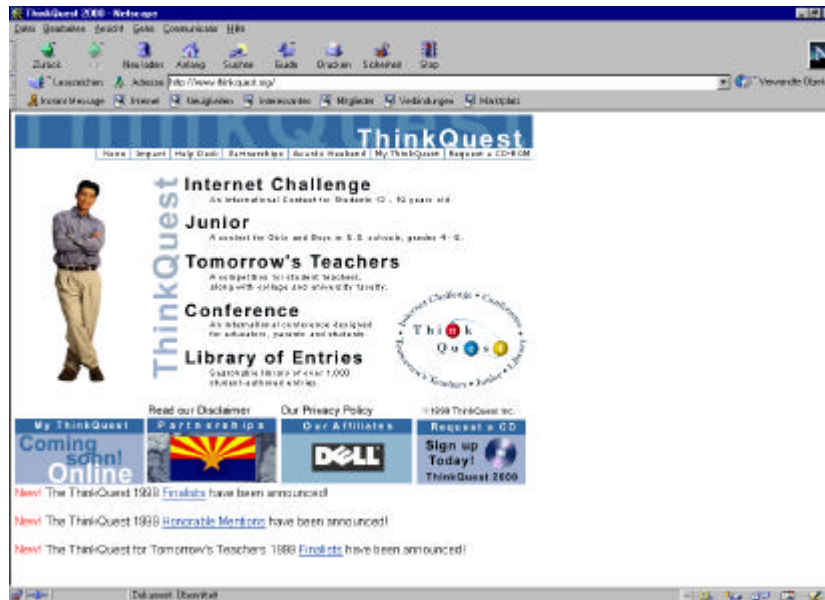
ThinkQuest 2000 - Netscape

Datei Bearbeiten Ansicht Gehe Communicator Hilfe

Zurück Vor Neu laden Anfang Suchen Guide Drucken Sicherheit Stop

Lesezeichen Adresse: http://www.thinkquest.org/ Verwandte Obje

Instant Message Internet Neuigkeiten Interessantes Mitglieder Verbindungen Marktplatz

ThinkQuest

Home | Impact | Help Desk | Partnerships | Acacia Husband | My ThinkQuest | Request a CD-ROM

ThinkQuest

Internet Challenge
An international Contest for Students 12 - 19 years old.

Junior
A contest for Girls and Boys in U.S. schools, grades 4 - 6.

Tomorrow's Teachers
A competition for student teachers, along with college and university faculty.

Conference
An international conference designed for educators, parents and students.

Library of Entries
Searchable library of over 1,000 student-authored entries.

Internet Challenge • Conference • Tomorrow's Teachers • Junior • Library

ThinkQuest

Read our Disclaimer Our Privacy Policy © 1998 ThinkQuest Inc.

My ThinkQuest
Coming soon! Online

Partnerships

Our Affiliates
DELL

Request a CD
Sign up Today!
ThinkQuest 2000

New! The ThinkQuest 1999 Finalists have been announced!

New! The ThinkQuest 1999 Honorable Mentions have been announced!

New! The ThinkQuest for Tomorrow's Teachers 1999 Finalists have been announced!

Dokument: Übermittelt